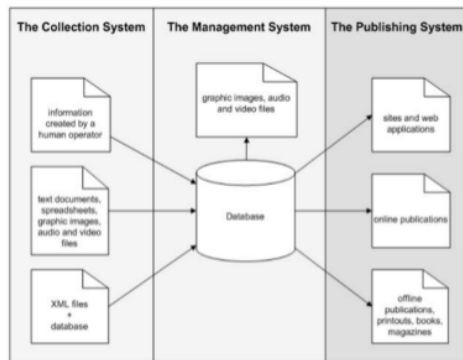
The Collection System

The Management System

The Publishing System

information created by a human operator

text documents, spreadsheets, graphic images, audio and video files

XML files + database

graphic images, audio and video files

Database

sites and web applications

online publications

offline publications, printouts, books, magazines